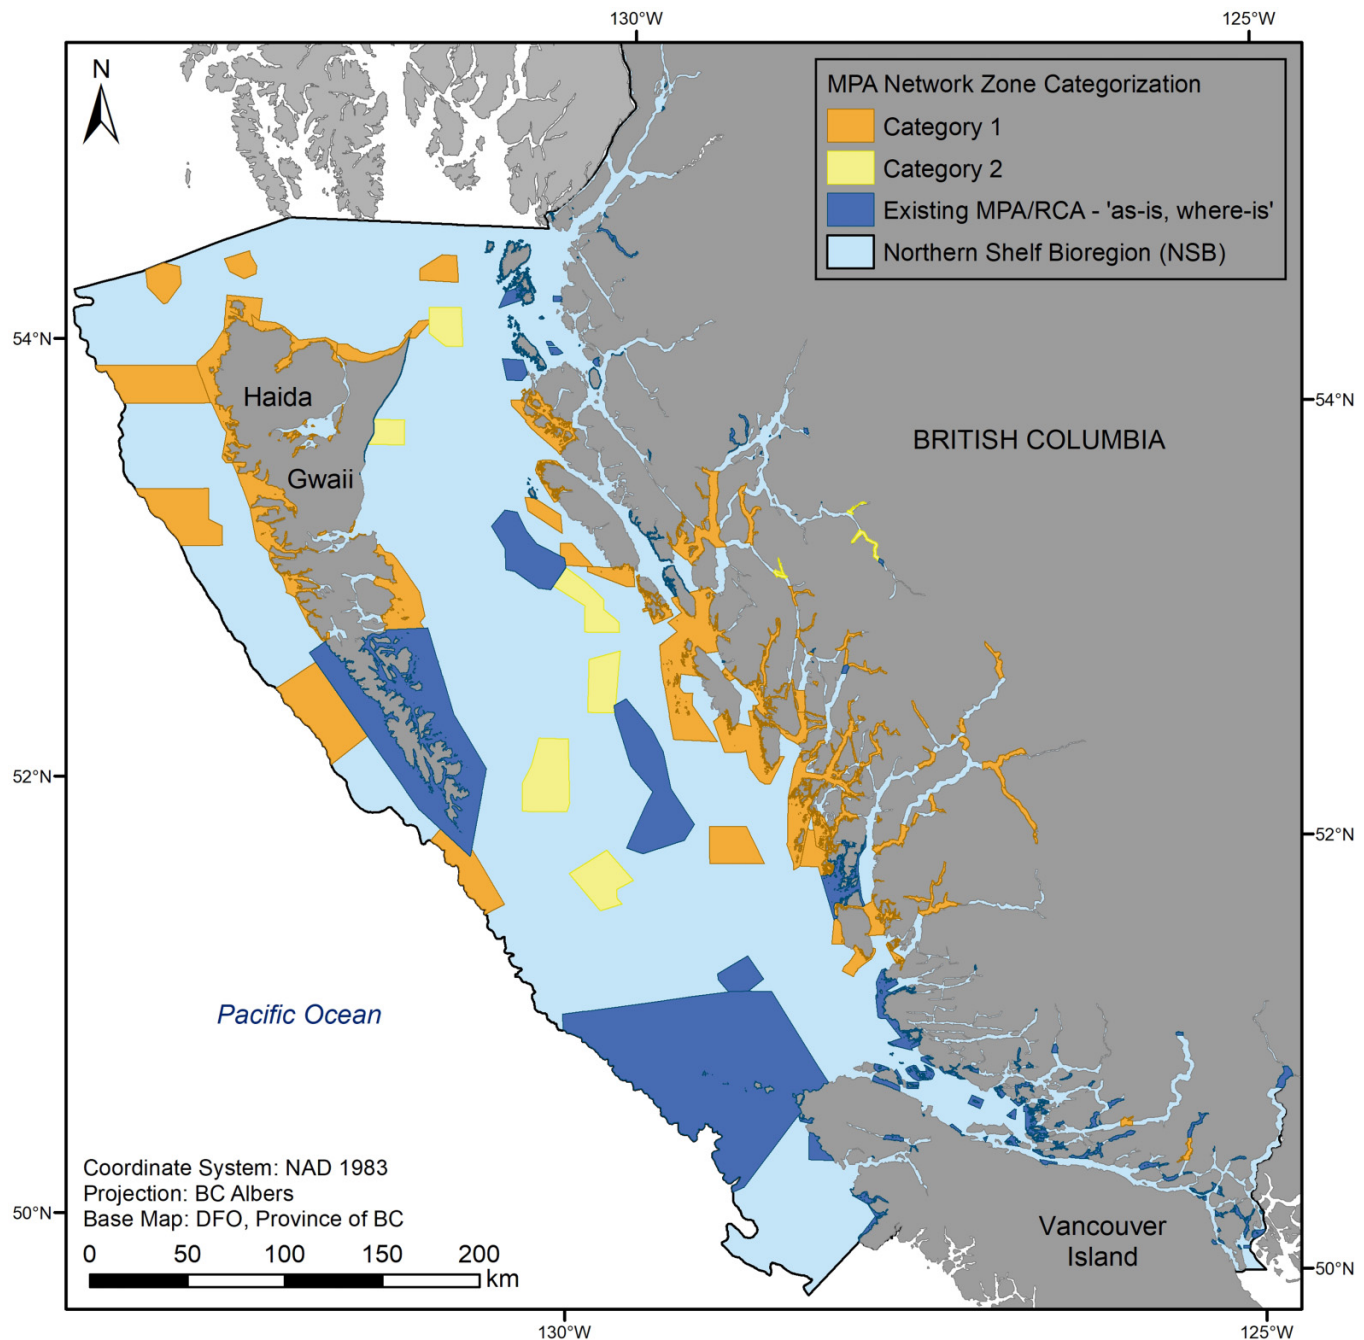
130°W
125°W
N
MPA Network Zone Categorization
Category 1
Category 2
Existing MPA/RCA - 'as-is, where-is'
Northern Shelf Bioregion (NSB)
54°N
54°N
Haida
Gwaii
BRITISH COLUMBIA
52°N
52°N
Pacific Ocean
Coordinate System: NAD 1983
Projection: BC Albers
Base Map: DFO, Province of BC
50°N
0 50 100 150 200 km
Vancouver Island
50°N
130°W
125°W